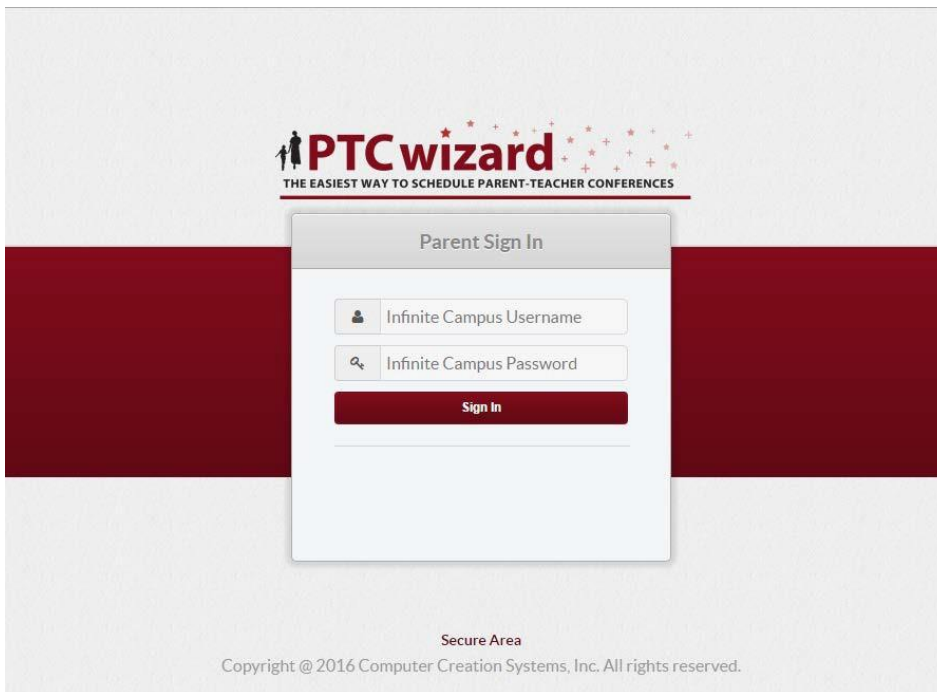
PTCwizard
THE EASIEST WAY TO SCHEDULE PARENT-TEACHER CONFERENCES

Parent Sign In

Infinite Campus Username

Infinite Campus Password

Sign In

Secure Area
Copyright @ 2016 Computer Creation Systems, Inc. All rights reserved.